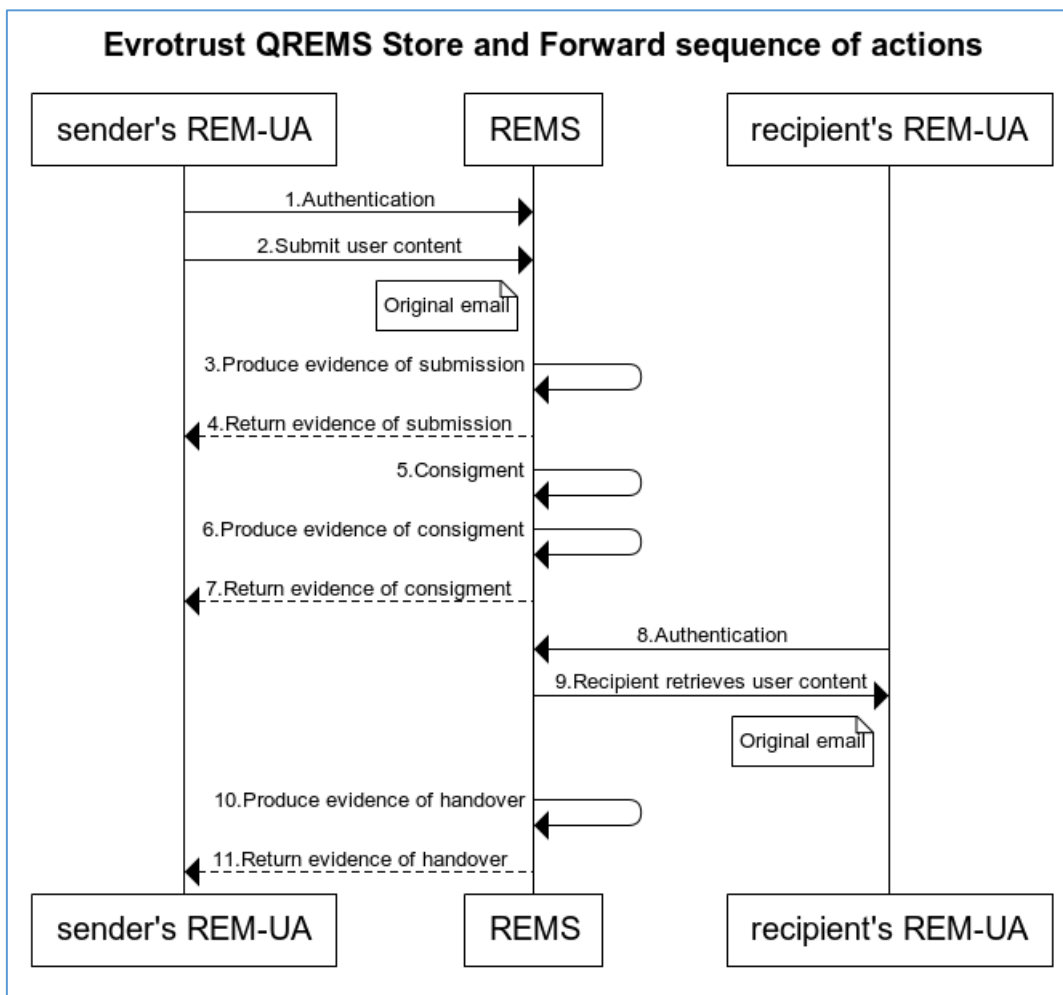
Evrotrust QREMS Store and Forward sequence of actions

sender's REM-UA

REMS

recipient's REM-UA

1.Authentication

2.Submit user content

Original email

3.Produce evidence of submission

4.Return evidence of submission

5.Consigment

6.Produce evidence of consigment

7.Return evidence of consigment

8.Authentication

9.Recipient retrieves user content

Original email

10.Produce evidence of handover

11.Return evidence of handover

sender's REM-UA

REMS

recipient's REM-UA